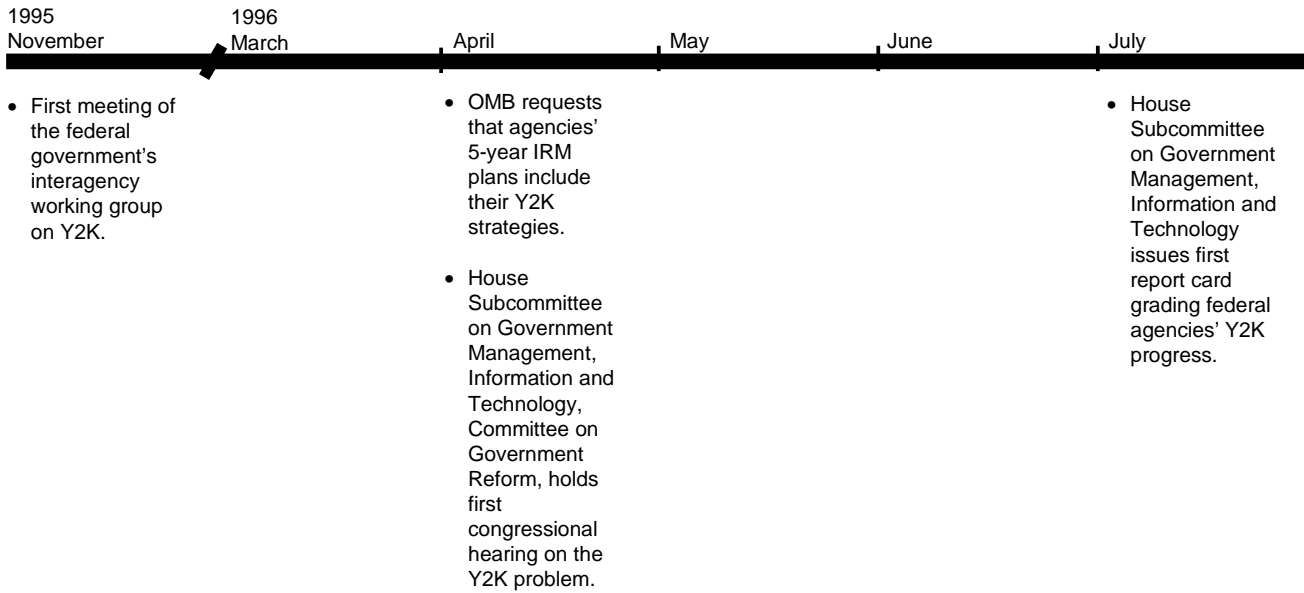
1995
November

1996
March

April

May

June

July

• First meeting of the federal government's interagency working group on Y2K.

• OMB requests that agencies' 5-year IRM plans include their Y2K strategies.

• House Subcommittee on Government Management, Information and Technology, Committee on Government Reform, holds first congressional hearing on the Y2K problem.

• House Subcommittee on Government Management, Information and Technology issues first report card grading federal agencies' Y2K progress.